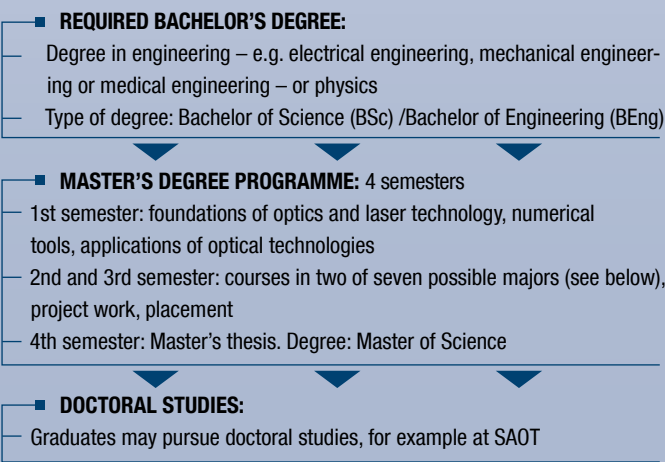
REQUIRED BACHELOR'S DEGREE:

Degree in engineering – e.g. electrical engineering, mechanical engineering or medical engineering – or physics

Type of degree: Bachelor of Science (BSc) /Bachelor of Engineering (BEng)

MASTER'S DEGREE PROGRAMME: 4 semesters

1st semester: foundations of optics and laser technology, numerical tools, applications of optical technologies

2nd and 3rd semester: courses in two of seven possible majors (see below), project work, placement

4th semester: Master's thesis. Degree: Master of Science

DOCTORAL STUDIES:

Graduates may pursue doctoral studies, for example at SAOT